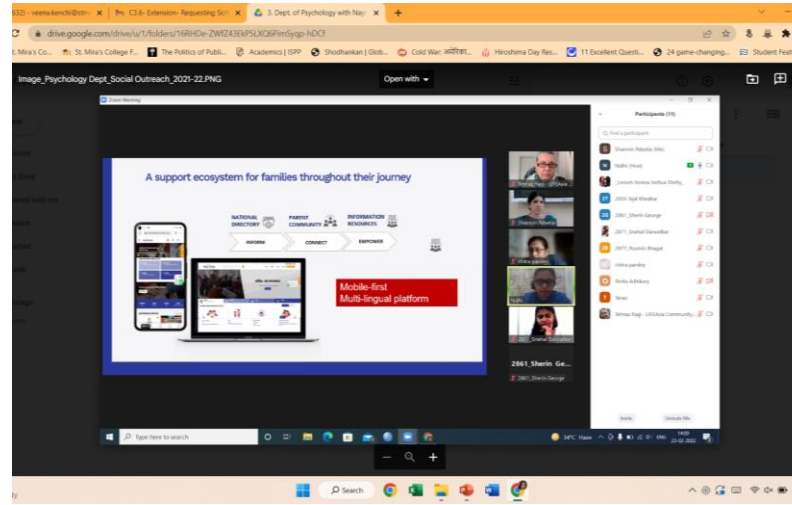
632) - veena.kenchi@stm ✕ | C3.6- Extension- Requesting Sch ✕ | 3. Dept. of Psychology with Nay ✕ | +

drive.google.com/drive/u/1/folders/16RHDe-ZWfZ43EkPSLXQ6PimSyqp-hDCf

t. Mira's Co... | St. Mira's College F... | The Politics of Publi... | Academics | ISPP | Shodhankan | Glob... | Cold War: अमेरिका... | Hiroshima Day Res... | 11 Excellent Questi... | 24 game-changing... | Student Feat

Image_Psychology Dept_Social Outreach_2021-22.PNG

Open with

Zoom Meeting

A support ecosystem for families throughout their journey

NATIONAL DIRECTORY | PARENT COMMUNITY | INFORMATION RESOURCES

INFORM | CONNECT | EMPOWER

Mobile-first
Multi-lingual platform

Participants (19)

Find a participant

Sharmin Pitavia (Me)
Nidhi (Host)
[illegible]
2XXX Sejal Shedkar
2861_Sherin George
2871_Snehal Darwatkar
2871_Kruenin Bhagat
chitra pandey
Nikita Adhikary
Tanaz
Shreya Rag - UP/Asia Community...

Invite | Unmute Me

2861_Sherin Ge...

2861_Sherin George

Nidhi

Type here to search

34°C Haze ENG 14:03 22-02-2022

Search